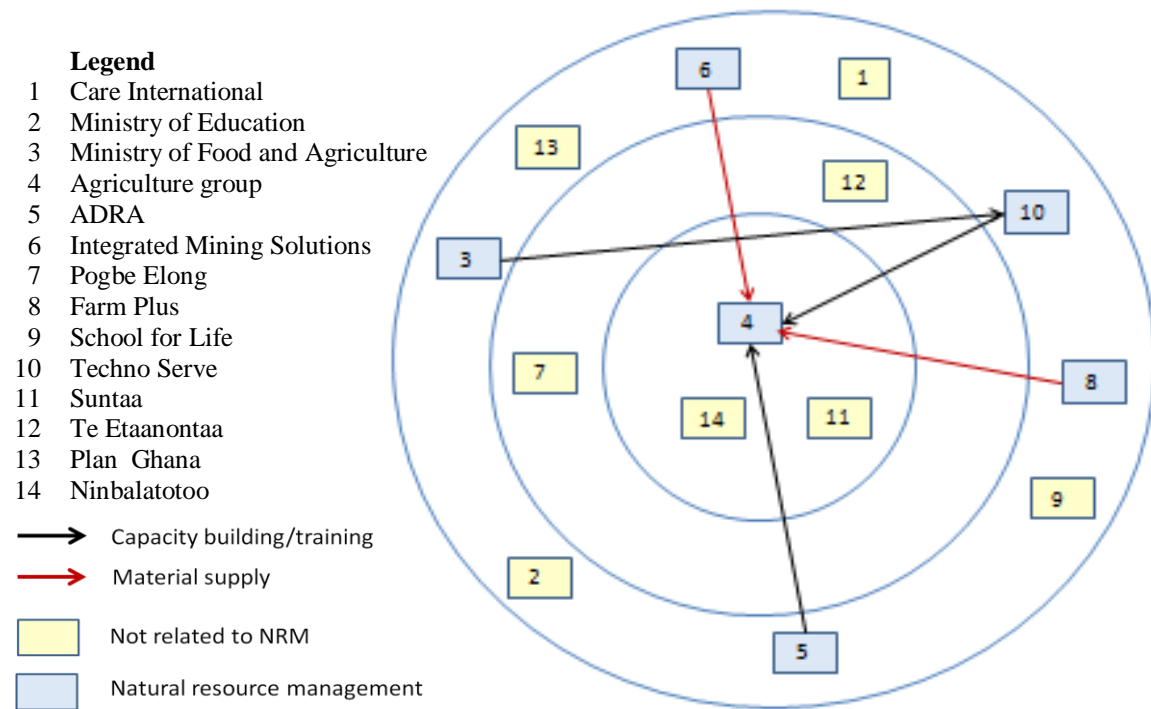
Legend
1 Care International
2 Ministry of Education
3 Ministry of Food and Agriculture
4 Agriculture group
5 ADRA
6 Integrated Mining Solutions
7 Pogbe Elong
8 Farm Plus
9 School for Life
10 Techno Serve
11 Suntaa
12 Te Etaanontaa
13 Plan Ghana
14 Ninbalatotoo

Capacity building/training
Material supply
Not related to NRM
Natural resource management

6
1
13
12
10
3
4
7
8
14
11
9
2
5